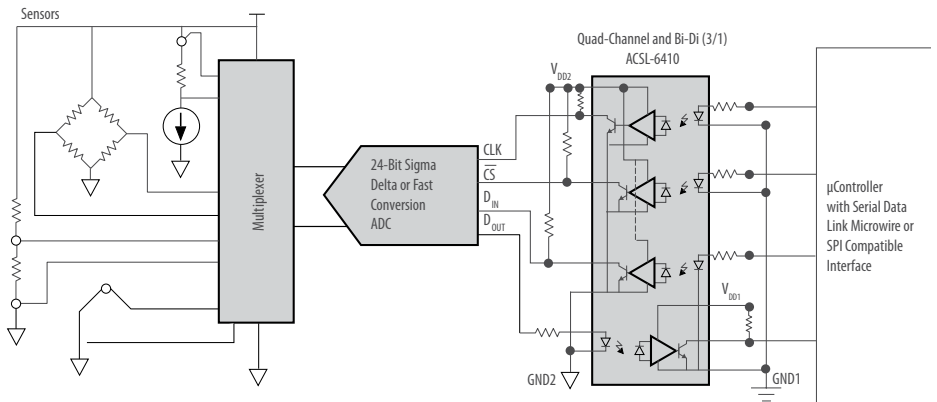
Sensors

Multiplexer

24-Bit Sigma Delta or Fast Conversion ADC

CLK
$\overline{CS}$
$D_{IN}$
$D_{OUT}$

Quad-Channel and Bi-Di (3/1)
ACSL-6410

$V_{DD2}$

GND2

$V_{DD1}$

GND1

µController with Serial Data Link Microwire or SPI Compatible Interface